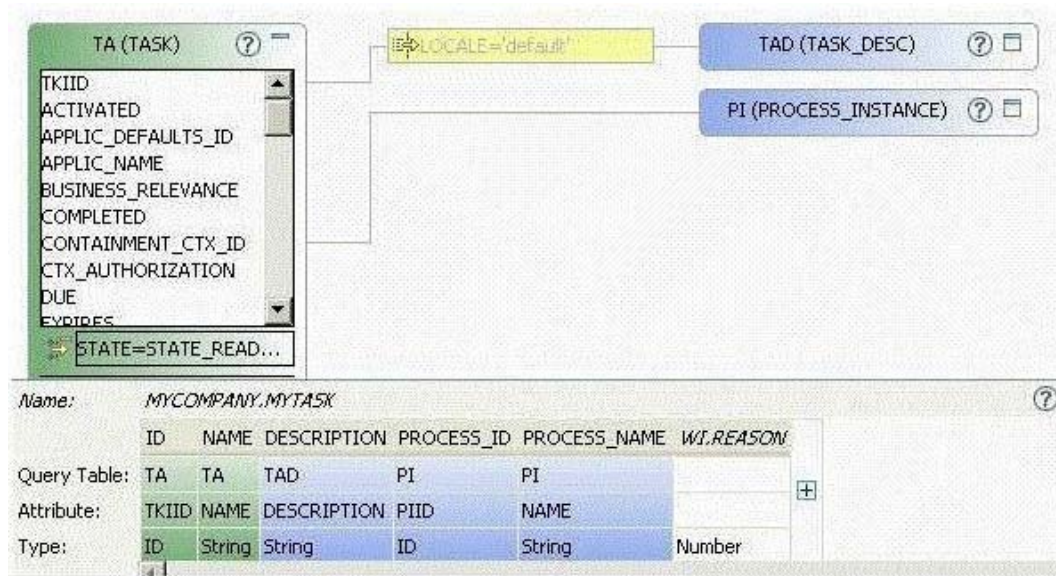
TA (TASK) ?

TKIID
ACTIVATED
APPLIC_DEFAULTS_ID
APPLIC_NAME
BUSINESS_RELEVANCE
COMPLETED
CONTAINMENT_CTX_ID
CTX_AUTHORIZATION
DUE
EXPIRES

STATE=STATE_READ...

LOCALE='default'

TAD (TASK_DESC) ?

PI (PROCESS_INSTANCE) ?

Name: MYCOMPANY.MYTASK ?

| | ID | NAME | DESCRIPTION | PROCESS_ID | PROCESS_NAME | WI.REASON |
|---|---|---|---|---|---|---|
| Query Table: | TA | TA | TAD | PI | PI | |
| Attribute: | TKIID | NAME | DESCRIPTION | PIID | NAME | |
| Type: | ID | String | String | ID | String | Number |